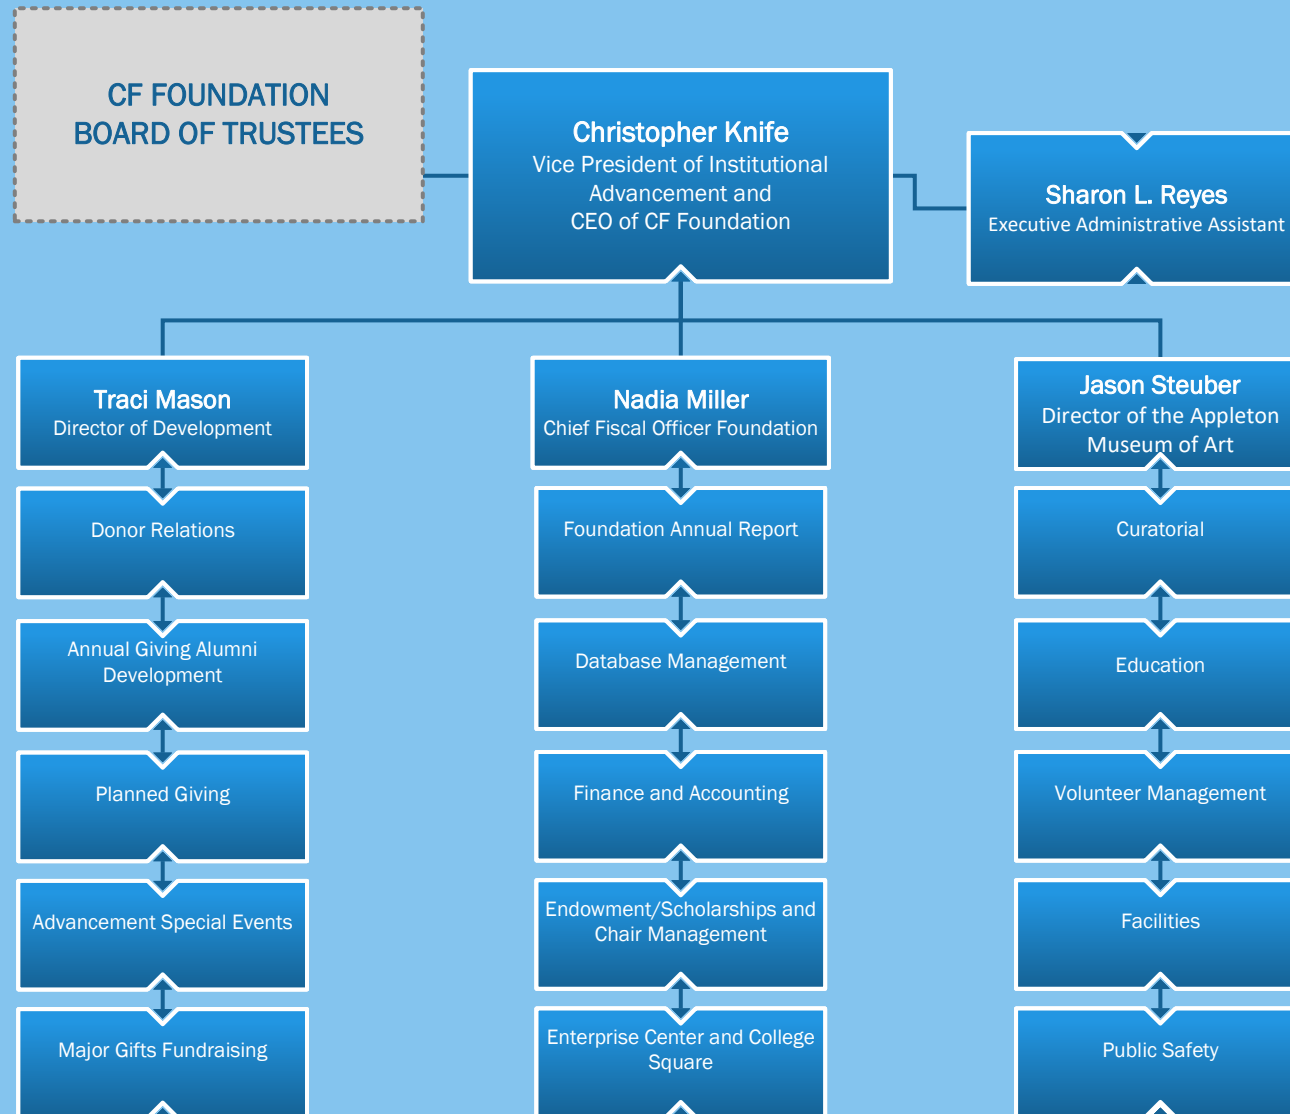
CF FOUNDATION
BOARD OF TRUSTEES

Christopher Knife
Vice President of Institutional Advancement and
CEO of CF Foundation

Sharon L. Reyes
Executive Administrative Assistant

Traci Mason
Director of Development

Donor Relations

Annual Giving Alumni Development

Planned Giving

Advancement Special Events

Major Gifts Fundraising

Nadia Miller
Chief Fiscal Officer Foundation

Foundation Annual Report

Database Management

Finance and Accounting

Endowment/Scholarships and Chair Management

Enterprise Center and College Square

Jason Steuber
Director of the Appleton Museum of Art

Curatorial

Education

Volunteer Management

Facilities

Public Safety